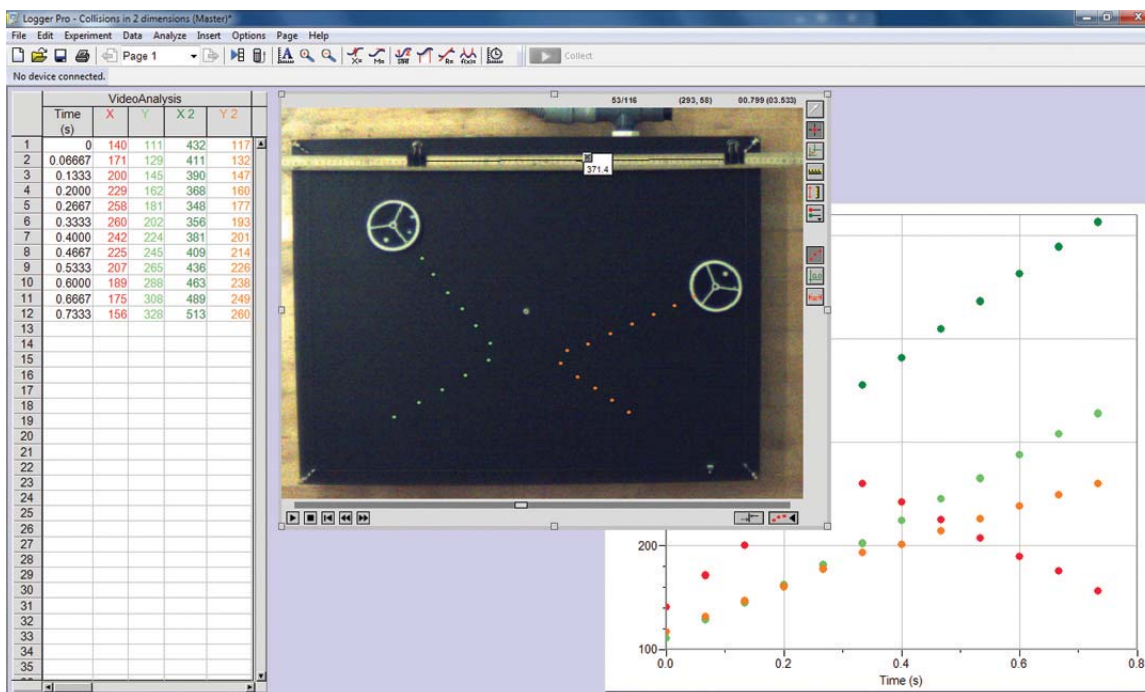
Logger Pro - Collisions in 2 dimensions (Master)*

File Edit Experiment Data Analyze Insert Options Page Help

Page 1

Collect

No device connected.

VideoAnalysis

| | Time (s) | X | Y | X 2 | Y 2 |
|---|---|---|---|---|---|
| 1 | 0 | 140 | 111 | 432 | 117 |
| 2 | 0.06667 | 171 | 129 | 411 | 132 |
| 3 | 0.1333 | 200 | 145 | 390 | 147 |
| 4 | 0.2000 | 229 | 162 | 368 | 160 |
| 5 | 0.2667 | 258 | 181 | 348 | 177 |
| 6 | 0.3333 | 260 | 202 | 356 | 193 |
| 7 | 0.4000 | 242 | 224 | 381 | 201 |
| 8 | 0.4667 | 225 | 245 | 409 | 214 |
| 9 | 0.5333 | 207 | 265 | 436 | 226 |
| 10 | 0.6000 | 189 | 288 | 463 | 238 |
| 11 | 0.6667 | 175 | 308 | 489 | 249 |
| 12 | 0.7333 | 156 | 328 | 513 | 260 |
| 13 | | | | | |
| 14 | | | | | |
| 15 | | | | | |
| 16 | | | | | |
| 17 | | | | | |
| 18 | | | | | |
| 19 | | | | | |
| 20 | | | | | |
| 21 | | | | | |
| 22 | | | | | |
| 23 | | | | | |
| 24 | | | | | |
| 25 | | | | | |
| 26 | | | | | |
| 27 | | | | | |
| 28 | | | | | |
| 29 | | | | | |
| 30 | | | | | |
| 31 | | | | | |
| 32 | | | | | |
| 33 | | | | | |
| 34 | | | | | |
| 35 | | | | | |

53/116 (293, 58) 00.799 (03.533)

371.4

200

100

0.0 0.2 0.4 0.6 0.8

Time (s)